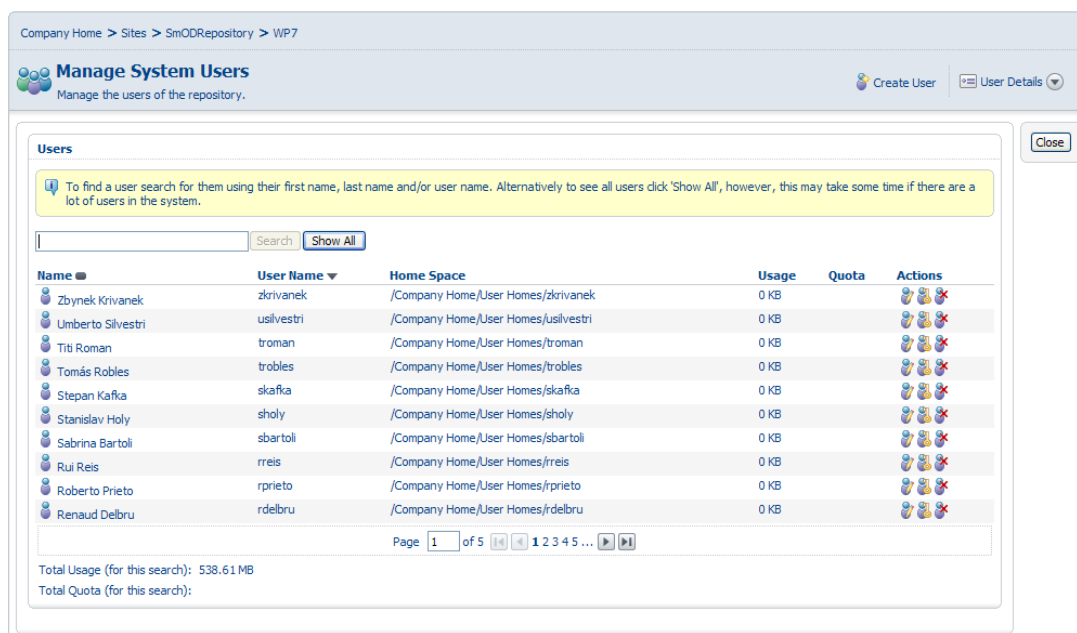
Company Home > Sites > SmODRepository > WP7

Manage System Users
Manage the users of the repository.

Create User
User Details

Close

Users

To find a user search for them using their first name, last name and/or user name. Alternatively to see all users click 'Show All', however, this may take some time if there are a lot of users in the system.

Search Show All

| Name | User Name | Home Space | Usage | Quota | Actions |
|---|---|---|---|---|---|
| Zbynek Krivanek | zkrivanek | /Company Home/User Homes/zkrivanek | 0 KB | | |
| Umberto Silvestri | usilvestri | /Company Home/User Homes/usilvestri | 0 KB | | |
| Titi Roman | troman | /Company Home/User Homes/troman | 0 KB | | |
| Tomás Robles | trobles | /Company Home/User Homes/trobles | 0 KB | | |
| Stepan Kafka | skafka | /Company Home/User Homes/skafka | 0 KB | | |
| Stanislav Holy | sholy | /Company Home/User Homes/sholy | 0 KB | | |
| Sabrina Bartoli | sbartoli | /Company Home/User Homes/sbartoli | 0 KB | | |
| Rui Reis | rreis | /Company Home/User Homes/rreis | 0 KB | | |
| Roberto Prieto | rprieto | /Company Home/User Homes/rprieto | 0 KB | | |
| Renaud Delbru | rdelbru | /Company Home/User Homes/rdelbru | 0 KB | | |

Page 1 of 5 1 2 3 4 5 ...

Total Usage (for this search): 538.61 MB
Total Quota (for this search):